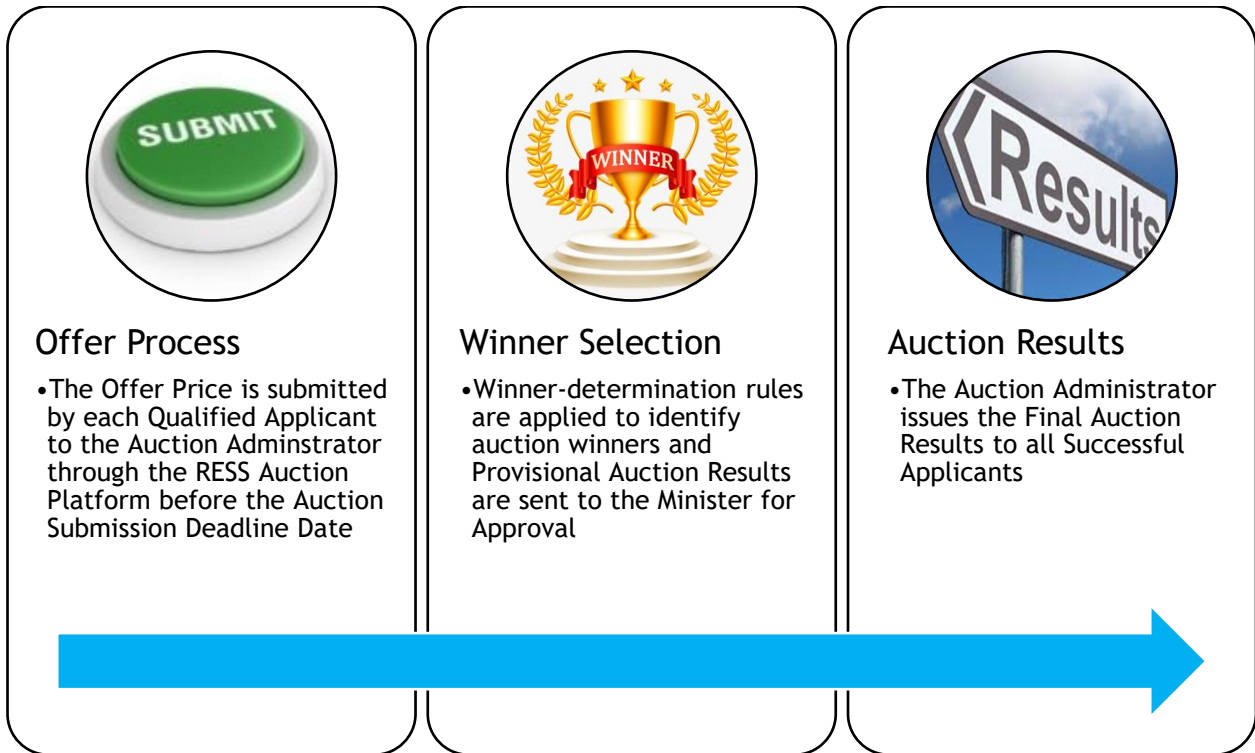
SUBMIT

Offer Process

•The Offer Price is submitted by each Qualified Applicant to the Auction Adminstrator through the RESS Auction Platform before the Auction Submission Deadline Date

WINNER

Winner Selection

•Winner-determination rules are applied to identify auction winners and Provisional Auction Results are sent to the Minister for Approval

Results

Auction Results

•The Auction Administrator issues the Final Auction Results to all Successful Applicants